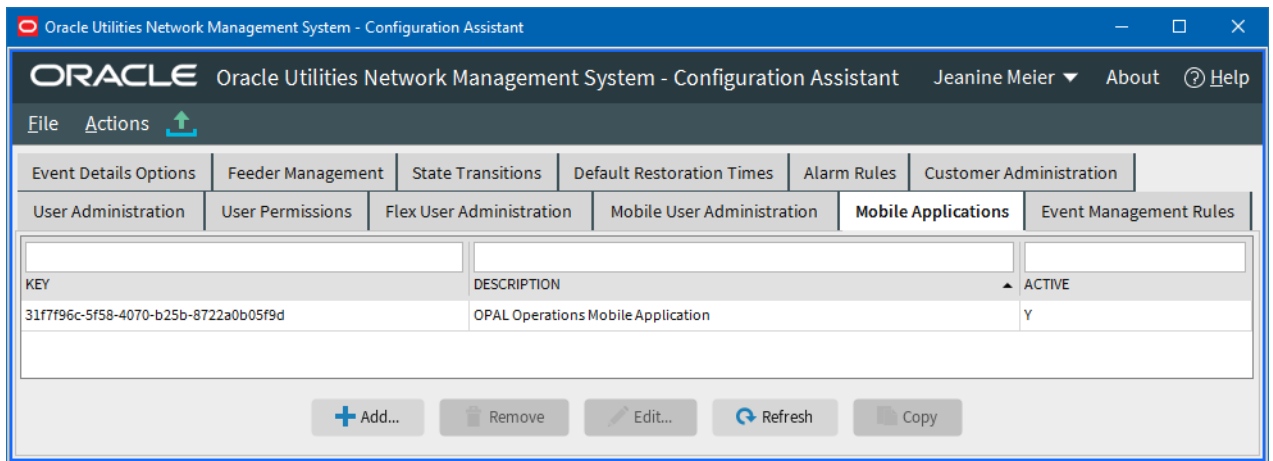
Oracle Utilities Network Management System - Configuration Assistant

ORACLE Oracle Utilities Network Management System - Configuration Assistant Jeanine Meier About Help

File Actions

Event Details Options | Feeder Management | State Transitions | Default Restoration Times | Alarm Rules | Customer Administration

User Administration | User Permissions | Flex User Administration | Mobile User Administration | Mobile Applications | Event Management Rules

| KEY | DESCRIPTION | ACTIVE |
|---|---|---|
| 31f7f96c-5f58-4070-b25b-8722a0b05f9d | OPAL Operations Mobile Application | Y |

Add... Remove Edit... Refresh Copy